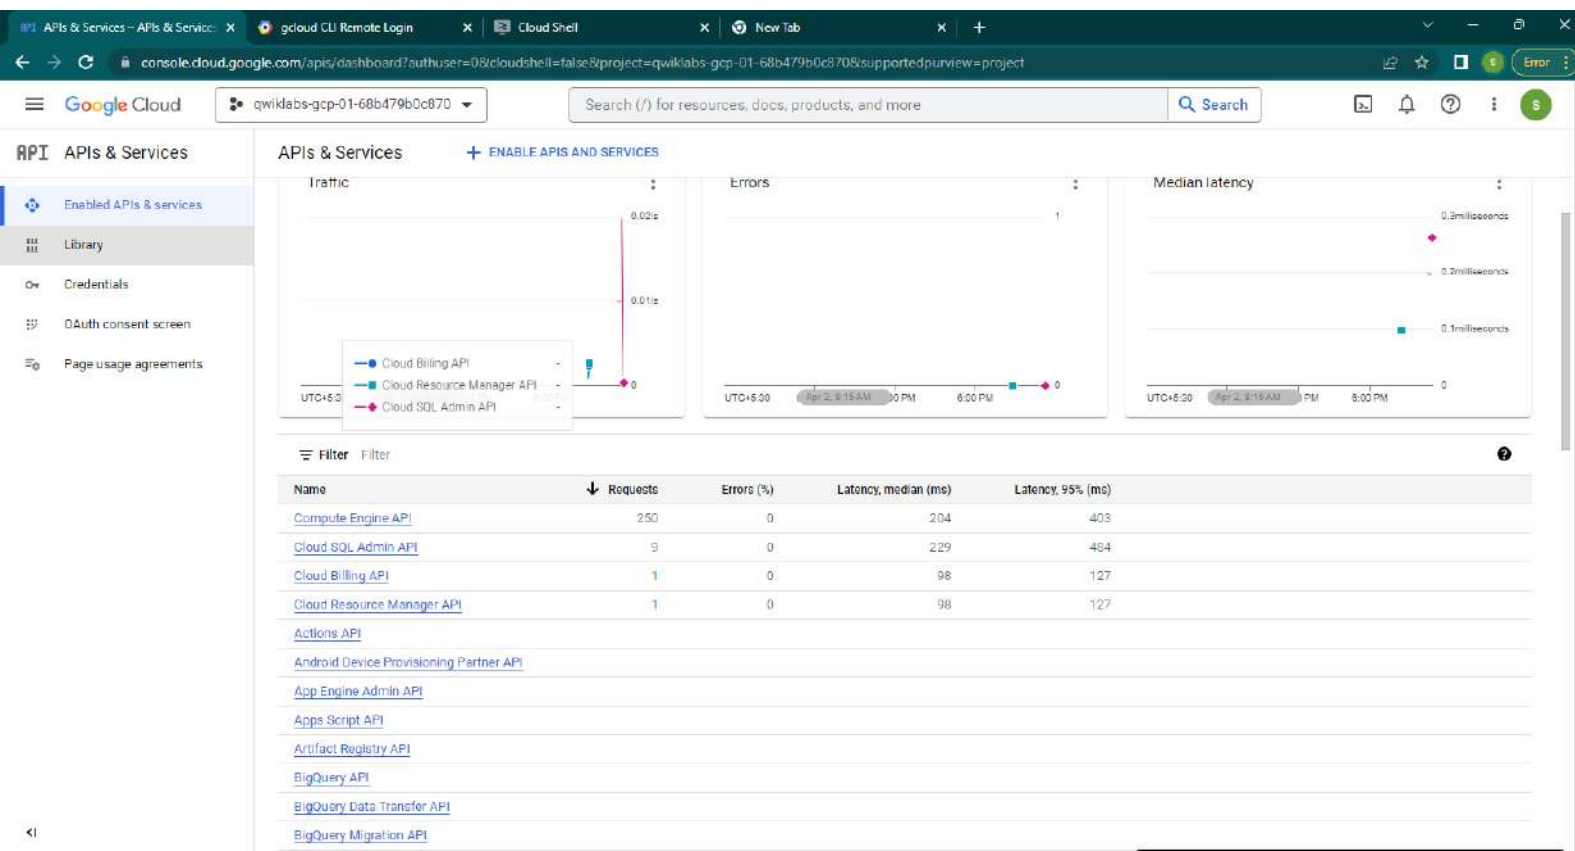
APIs & Services – APIs & Service ×
gcloud CLI Remote Login ×
Cloud Shell ×
New Tab ×
+

console.cloud.google.com/apis/dashboard?authuser=0&cloudshell=false&project=qwiklabs-gcp-01-68b479b0c870&supportedpurview=project

S Error

Google Cloud
qwiklabs-gcp-01-68b479b0c870
Search (/) for resources, docs, products, and more
Search

S

API APIs & Services
Enabled APIs & services
Library
Credentials
OAuth consent screen
Page usage agreements

APIs & Services
+ ENABLE APIS AND SERVICES

Traffic
0.02/s
0.01/s
0
UTC+5:3
Cloud Billing API
Cloud Resource Manager API
Cloud SQL Admin API

Errors
1
0
UTC+5:30
Apr 2, 8:15 AM
0 PM
6:00 PM

Median latency
0.3milliseconds
0.2milliseconds
0.1milliseconds
0
UTC+5:30
Apr 2, 8:15 AM
PM
6:00 PM

Filter Filter

| Name | Requests | Errors (%) | Latency, median (ms) | Latency, 95% (ms) |
|---|---|---|---|---|
| Compute Engine API | 250 | 0 | 204 | 403 |
| Cloud SQL Admin API | 9 | 0 | 229 | 484 |
| Cloud Billing API | 1 | 0 | 98 | 127 |
| Cloud Resource Manager API | 1 | 0 | 98 | 127 |
| Actions API | | | | |
| Android Device Provisioning Partner API | | | | |
| App Engine Admin API | | | | |
| Apps Script API | | | | |
| Artifact Registry API | | | | |
| BigQuery API | | | | |
| BigQuery Data Transfer API | | | | |
| BigQuery Migration API | | | | |